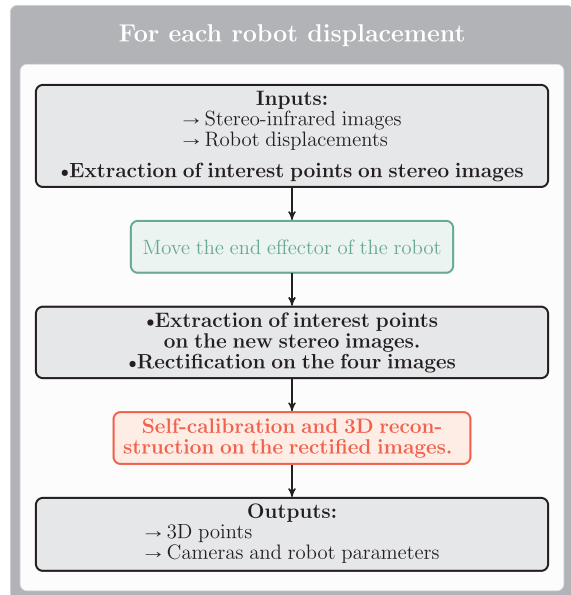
For each robot displacement

Inputs:
→ Stereo-infrared images
→ Robot displacements
•Extraction of interest points on stereo images

Move the end effector of the robot

•Extraction of interest points on the new stereo images.
•Rectification on the four images

Self-calibration and 3D reconstruction on the rectified images.

Outputs:
→ 3D points
→ Cameras and robot parameters